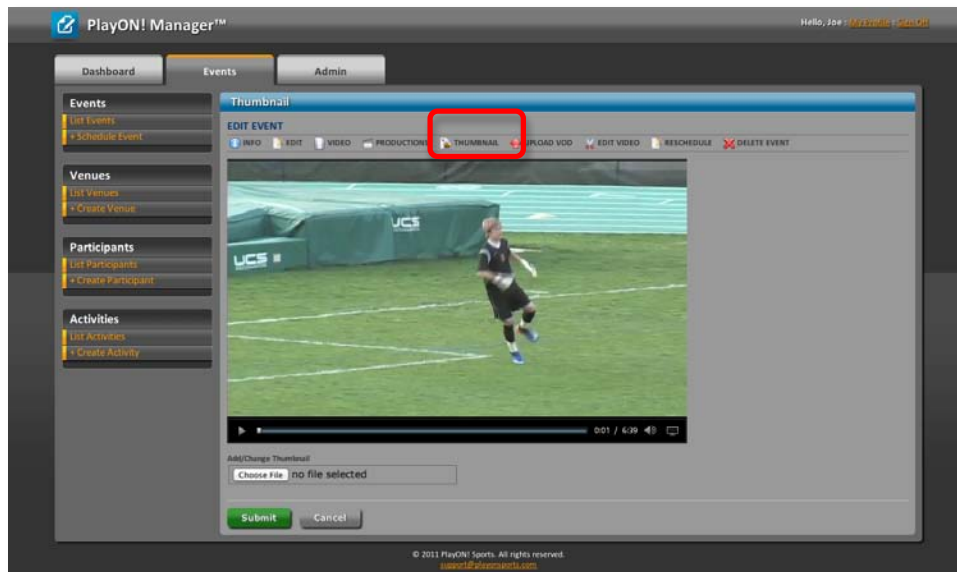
PlayON! Manager™

Hello, Joe : My profile | Sign Off

Dashboard
Events
Admin

Events
List Events
+ Schedule Event

Venues
List Venues
+ Create Venue

Participants
List Participants
+ Create Participant

Activities
List Activities
+ Create Activity

Thumbnail

EDIT EVENT

INFO
EDIT
VIDEO
PRODUCTIONS
THUMBNAIL
UPLOAD VOD
EDIT VIDEO
RESCHEDULE
DELETE EVENT

UCS
UCS

0:01 / 6:39

Add/Change Thumbnail
Choose File no file selected

Submit
Cancel

© 2011 PlayON! Sports. All rights reserved.
support@playonsports.com